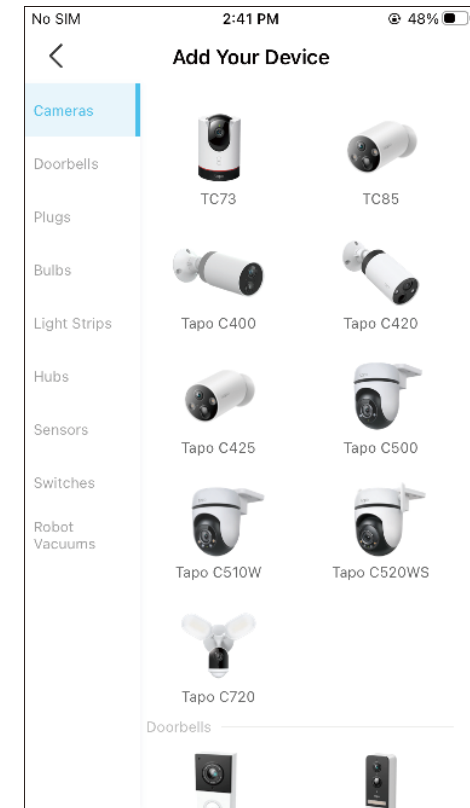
No SIM 2:41 PM 48%

<

Add Your Device

Cameras

Doorbells

Plugs

Bulbs

Light Strips

Hubs

Sensors

Switches

Robot Vacuums

TC73

TC85

Tapo C400

Tapo C420

Tapo C425

Tapo C500

Tapo C510W

Tapo C520WS

Tapo C720

Doorbells